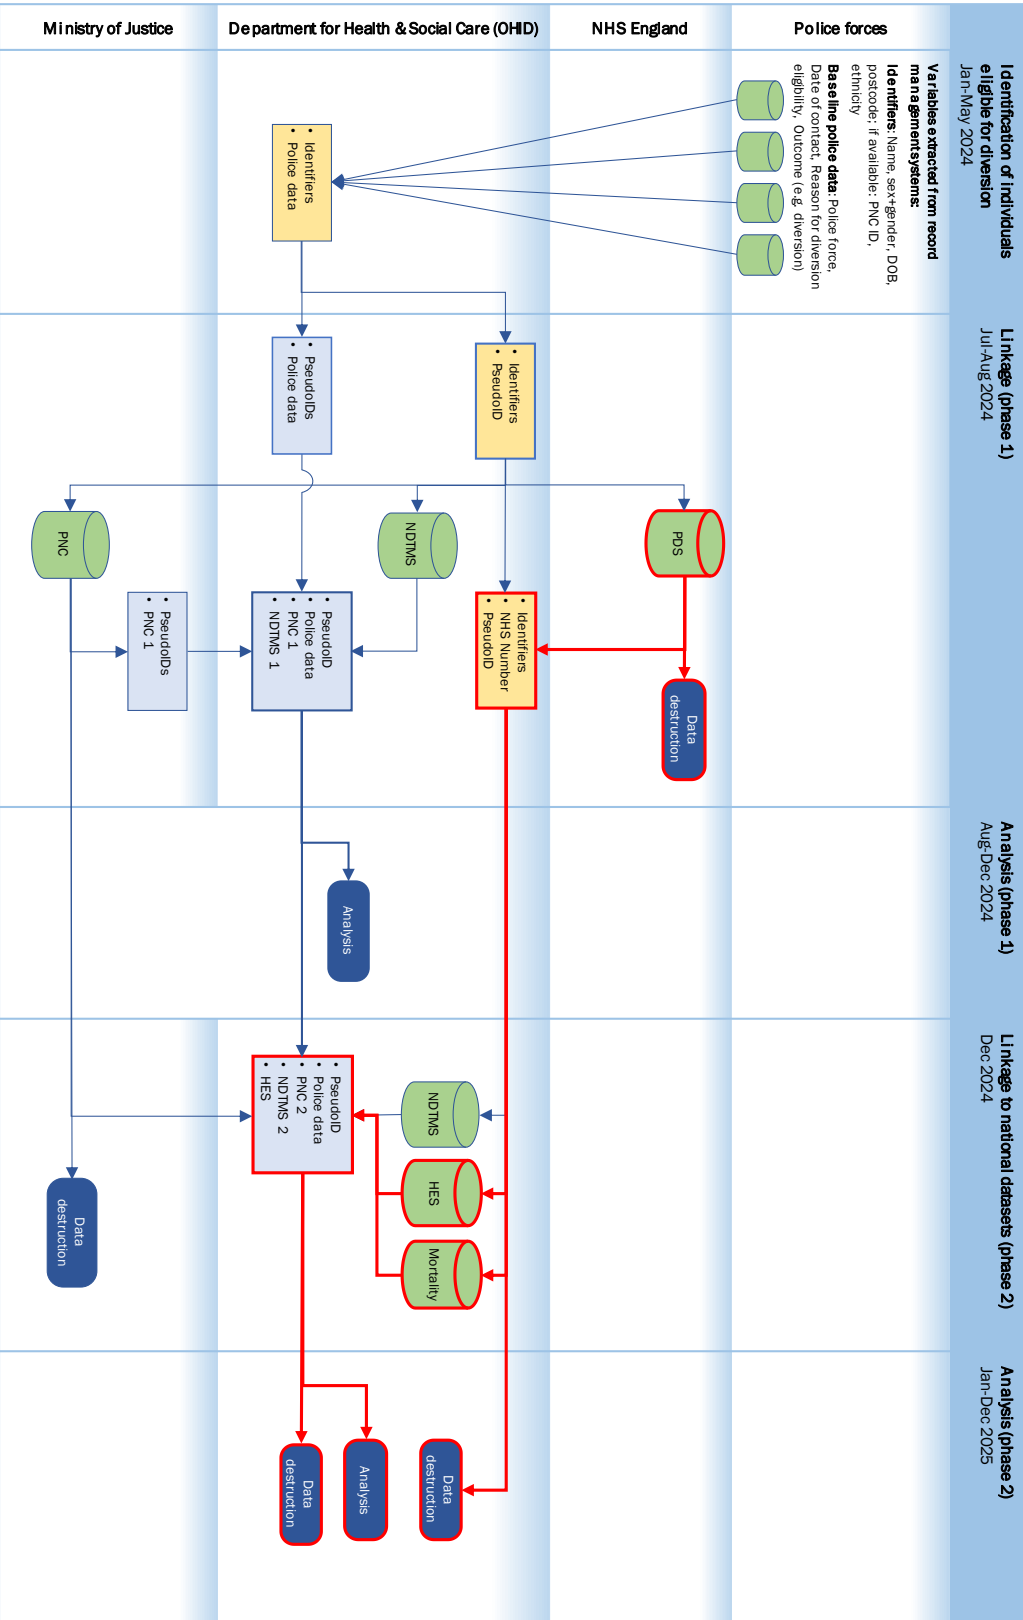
Ministry of Justice

Department for Health & Social Care (OHID)

NHS England

Police forces

Identification of individuals eligible for diversion
Jan-May 2024

Variables extracted from record management systems:
Identifiers: Name, sex+gender, DOB, postcode; if available: PNC ID, ethnicity
Baseline police data: Police force, Date of contact, Reason for diversion eligibility, Outcome (e.g. diversion)

• Identifiers
• Police data

Linkage (phase 1)
Jul-Aug 2024

• PseudoIDs
• Police data

• Identifiers
• PseudoID

PNC

NDTMS

PDS

• PseudoIDs
• PNC 1

• PseudoID
• Police data
• PNC 1
• NDTMS 1

• Identifiers
• NHS Number
• PseudoID

Data destruction

Analysis (phase 1)
Aug-Dec 2024

Analysis

Linkage to national datasets (phase 2)
Dec 2024

• PseudoID
• Police data
• PNC 2
• NDTMS 2
• HES

NDTMS

HES

Mortality

Data destruction

Analysis (phase 2)
Jan-Dec 2025

Data destruction

Analysis

Data destruction